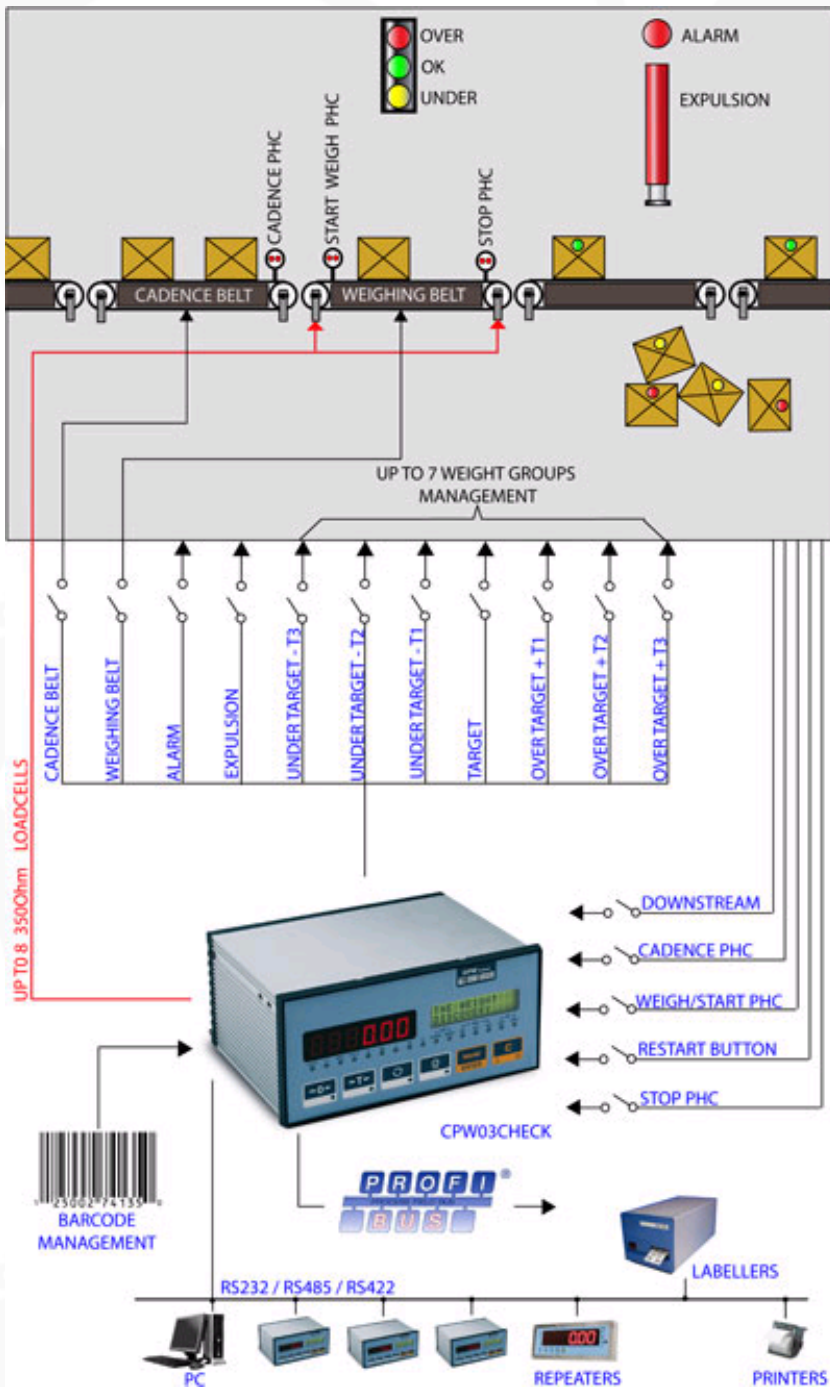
OVER
OK
UNDER

ALARM

EXPULSION

CADENCE PHC
START WEIGH PHC
STOP PHC

CADENCE BELT
WEIGHING BELT

UP TO 7 WEIGHT GROUPS MANAGEMENT

CADENCE BELT
WEIGHING BELT
ALARM
EXPULSION
UNDER TARGET - T3
UNDER TARGET - T2
UNDER TARGET - T1
TARGET
OVER TARGET + T1
OVER TARGET + T2
OVER TARGET + T3

UP TO 8 350Ohm LOADCELLS

DOWNSTREAM
CADENCE PHC
WEIGH/START PHC
RESTART BUTTON
STOP PHC

000

CPW03CHECK

25002 74135
BARCODE MANAGEMENT

PROFI BUS

LABELLERS

RS232 / RS485 / RS422

000

PC
REPEATERS
PRINTERS